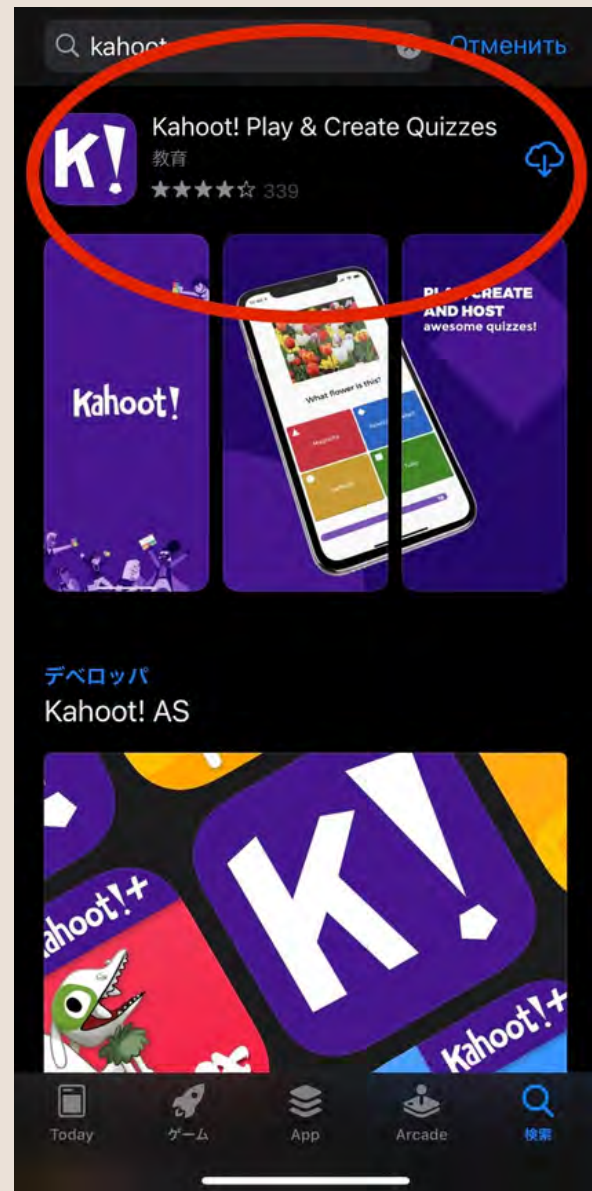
kahoot
Отменить

K!
Kahoot! Play & Create Quizzes
教育
★★★★☆ 339

Kahoot!

What flower is this?
Magnolia
Tulip

PLAY, CREATE AND HOST awesome quizzes!

デベロッパ
Kahoot! AS

K!
Kahoot!+
Kahoot!+

Today
ゲーム
App
Arcade
検索